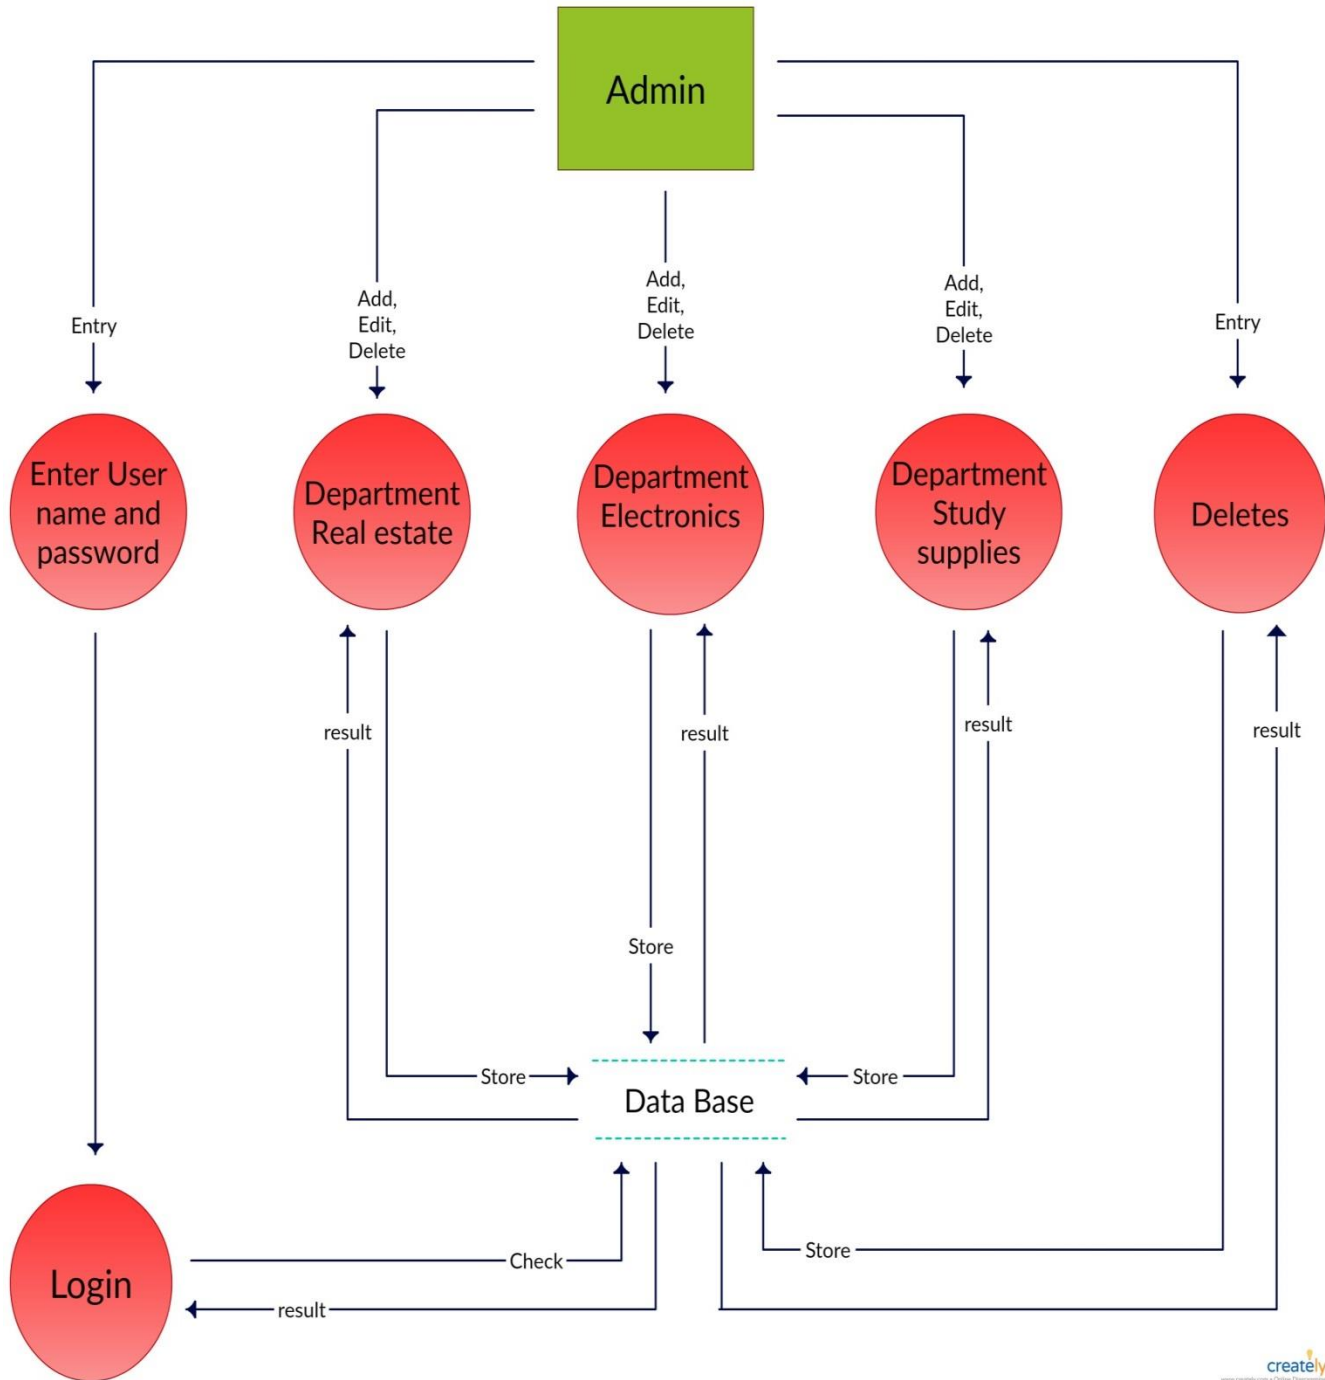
Admin

Entry

Add, Edit, Delete

Add, Edit, Delete

Add, Edit, Delete

Entry

Enter User name and password

Department Real estate

Department Electronics

Department Study supplies

Deletes

result

result

result

result

Store

Store

Data Base

Store

Check

Store

Login

result

creately